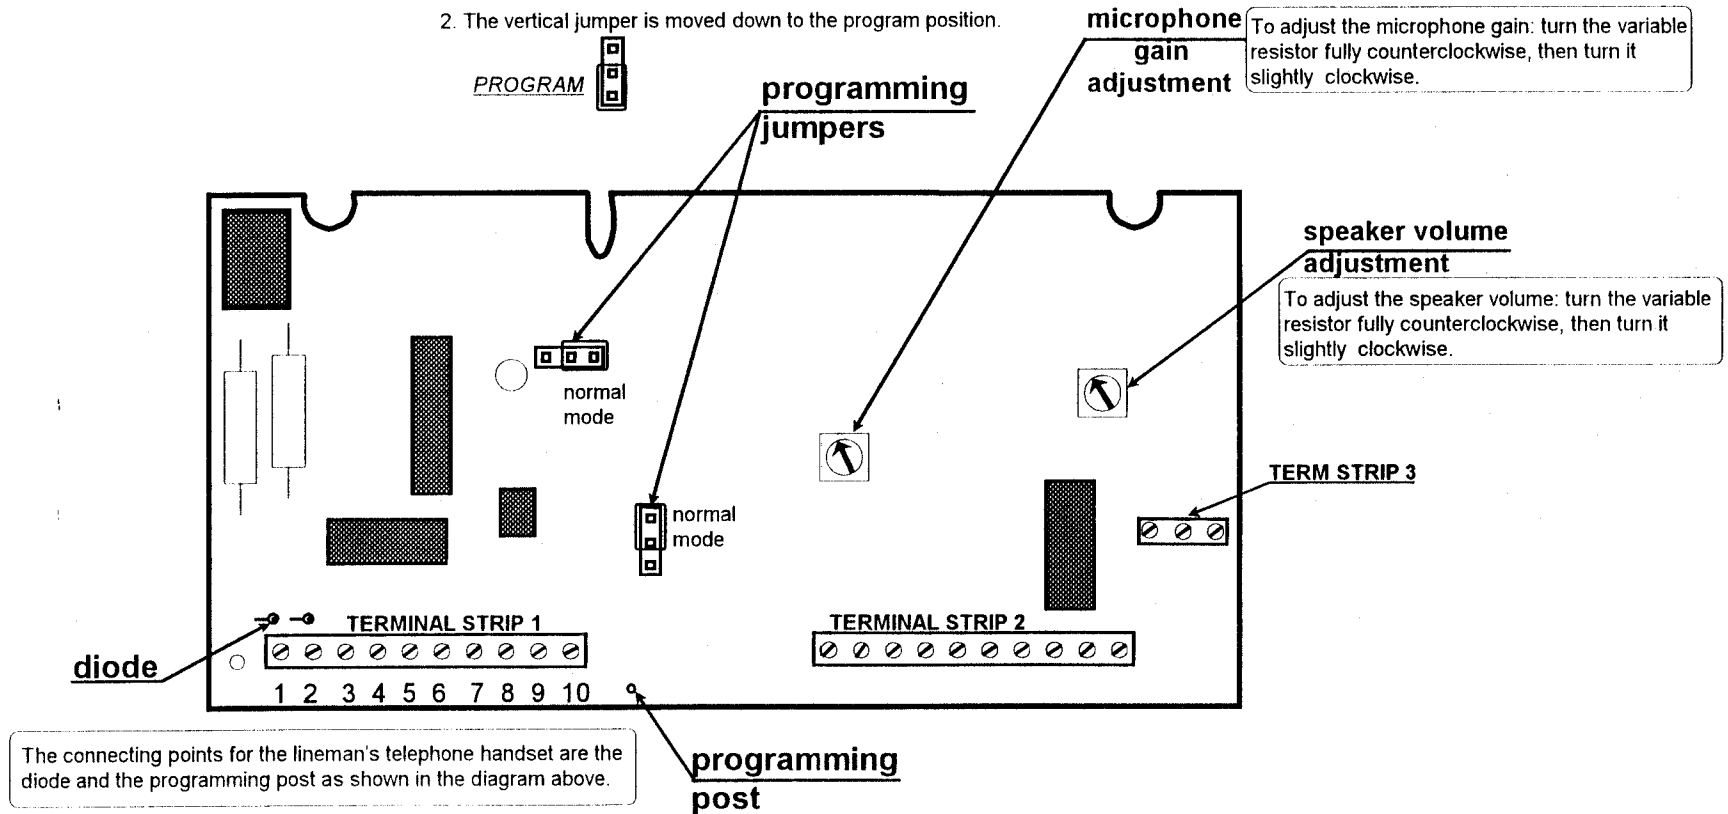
2. The vertical jumper is moved down to the program position.

PROGRAM

microphone gain adjustment

To adjust the microphone gain: turn the variable resistor fully counterclockwise, then turn it slightly clockwise.

programming jumpers

speaker volume adjustment

To adjust the speaker volume: turn the variable resistor fully counterclockwise, then turn it slightly clockwise.

normal mode

normal mode

TERM STRIP 3

TERMINAL STRIP 1

TERMINAL STRIP 2

diode

1 2 3 4 5 6 7 8 9 10

The connecting points for the lineman's telephone handset are the diode and the programming post as shown in the diagram above.

programming post